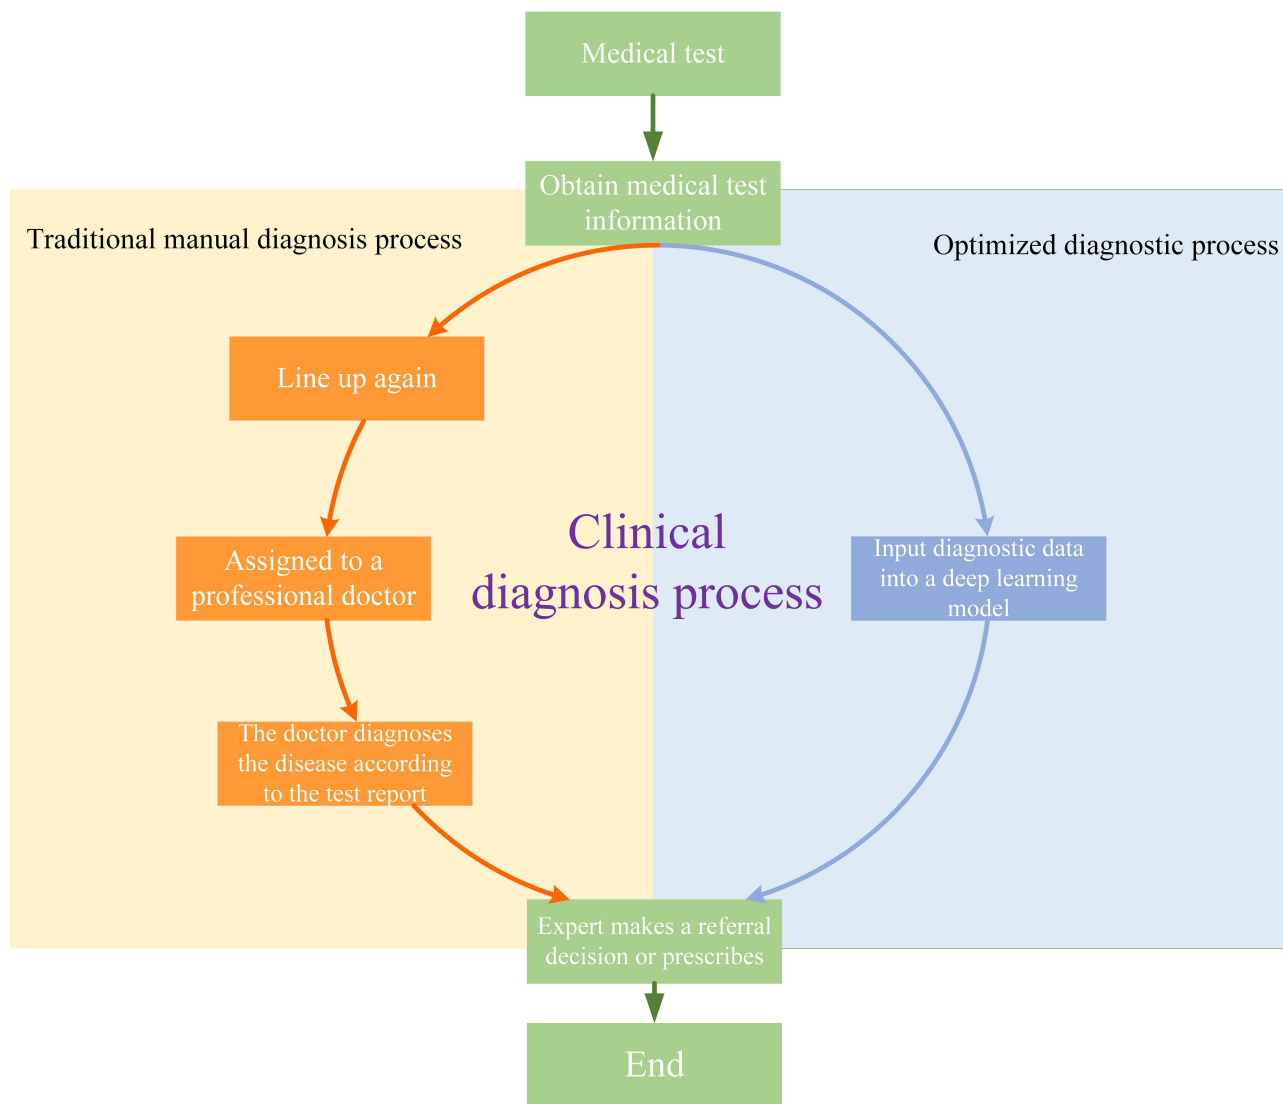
Medical test

Obtain medical test information

Traditional manual diagnosis process

Optimized diagnostic process

Line up again

Assigned to a professional doctor

Clinical diagnosis process

Input diagnostic data into a deep learning model

The doctor diagnoses the disease according to the test report

Expert makes a referral decision or prescribes

End